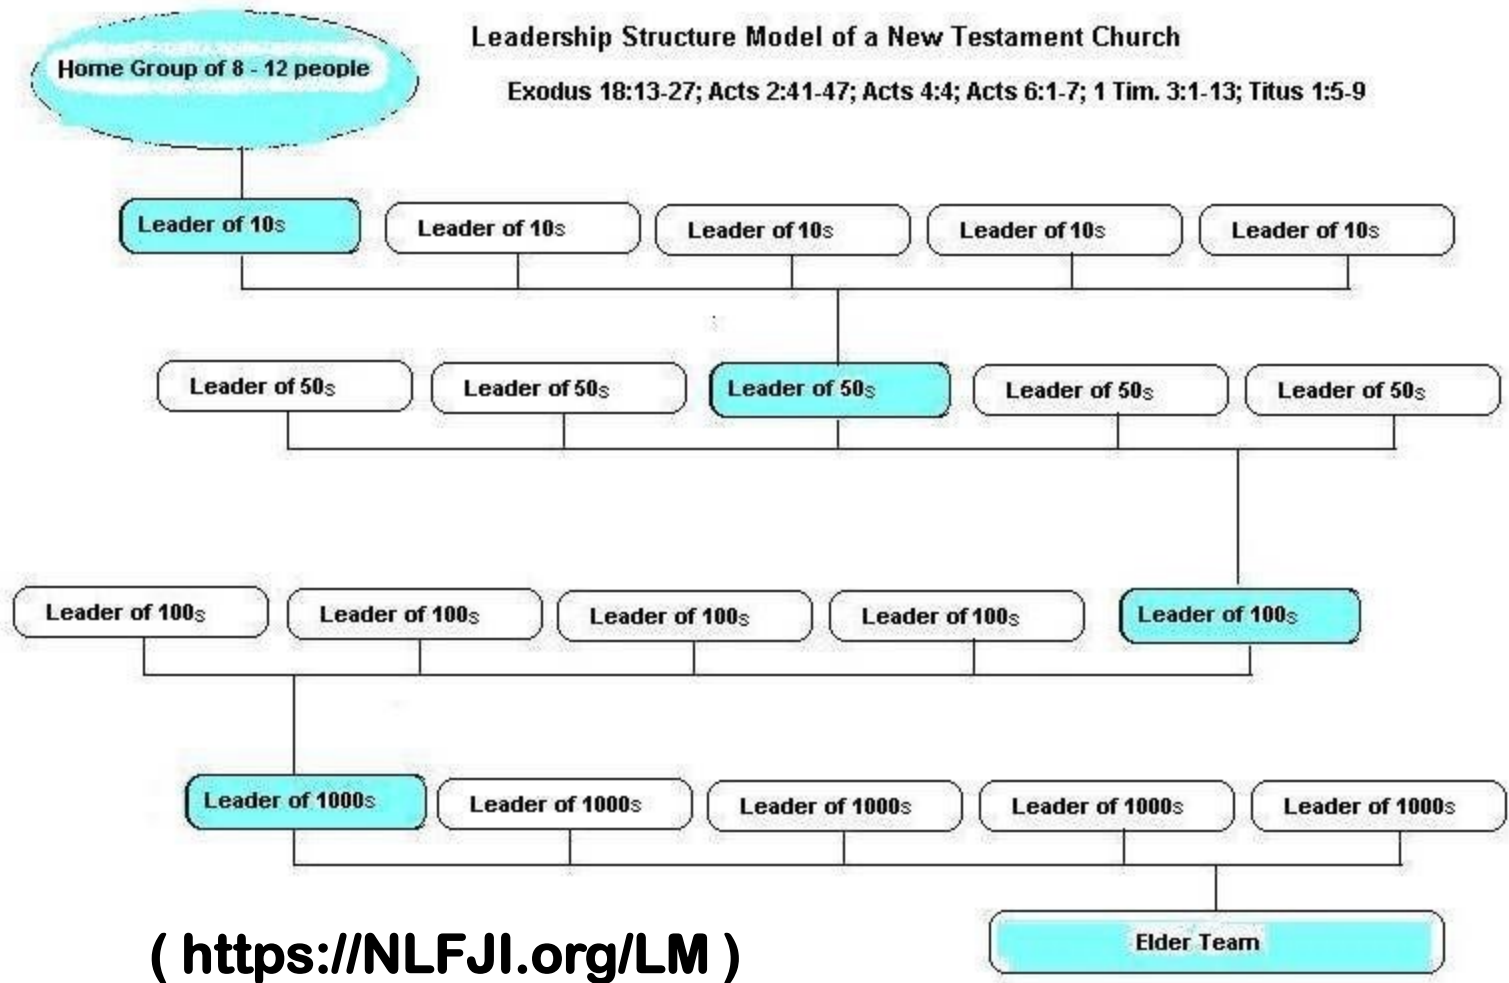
Home Group of 8 - 12 people

Leadership Structure Model of a New Testament Church

Exodus 18:13-27; Acts 2:41-47; Acts 4:4; Acts 6:1-7; 1 Tim. 3:1-13; Titus 1:5-9

Leader of 10s
Leader of 10s
Leader of 10s
Leader of 10s
Leader of 10s

Leader of 50s
Leader of 50s
Leader of 50s
Leader of 50s
Leader of 50s

Leader of 100s
Leader of 100s
Leader of 100s
Leader of 100s
Leader of 100s

Leader of 1000s
Leader of 1000s
Leader of 1000s
Leader of 1000s
Leader of 1000s

Elder Team

( https://NLFJI.org/LM )